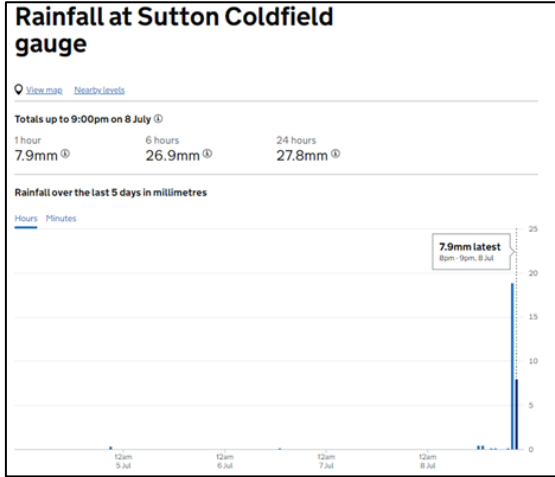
Rainfall at Sutton Coldfield gauge

View map Nearby levels

Totals up to 9:00pm on 8 July ⓘ

1 hour
7.9mm ⓘ

6 hours
26.9mm ⓘ

24 hours
27.8mm ⓘ

Rainfall over the last 5 days in millimetres

Hours Minutes

7.9mm latest
8pm - 9pm, 8 Jul

25
20
15
10
5
0

12am
5 Jul

12am
6 Jul

12am
7 Jul

12am
8 Jul